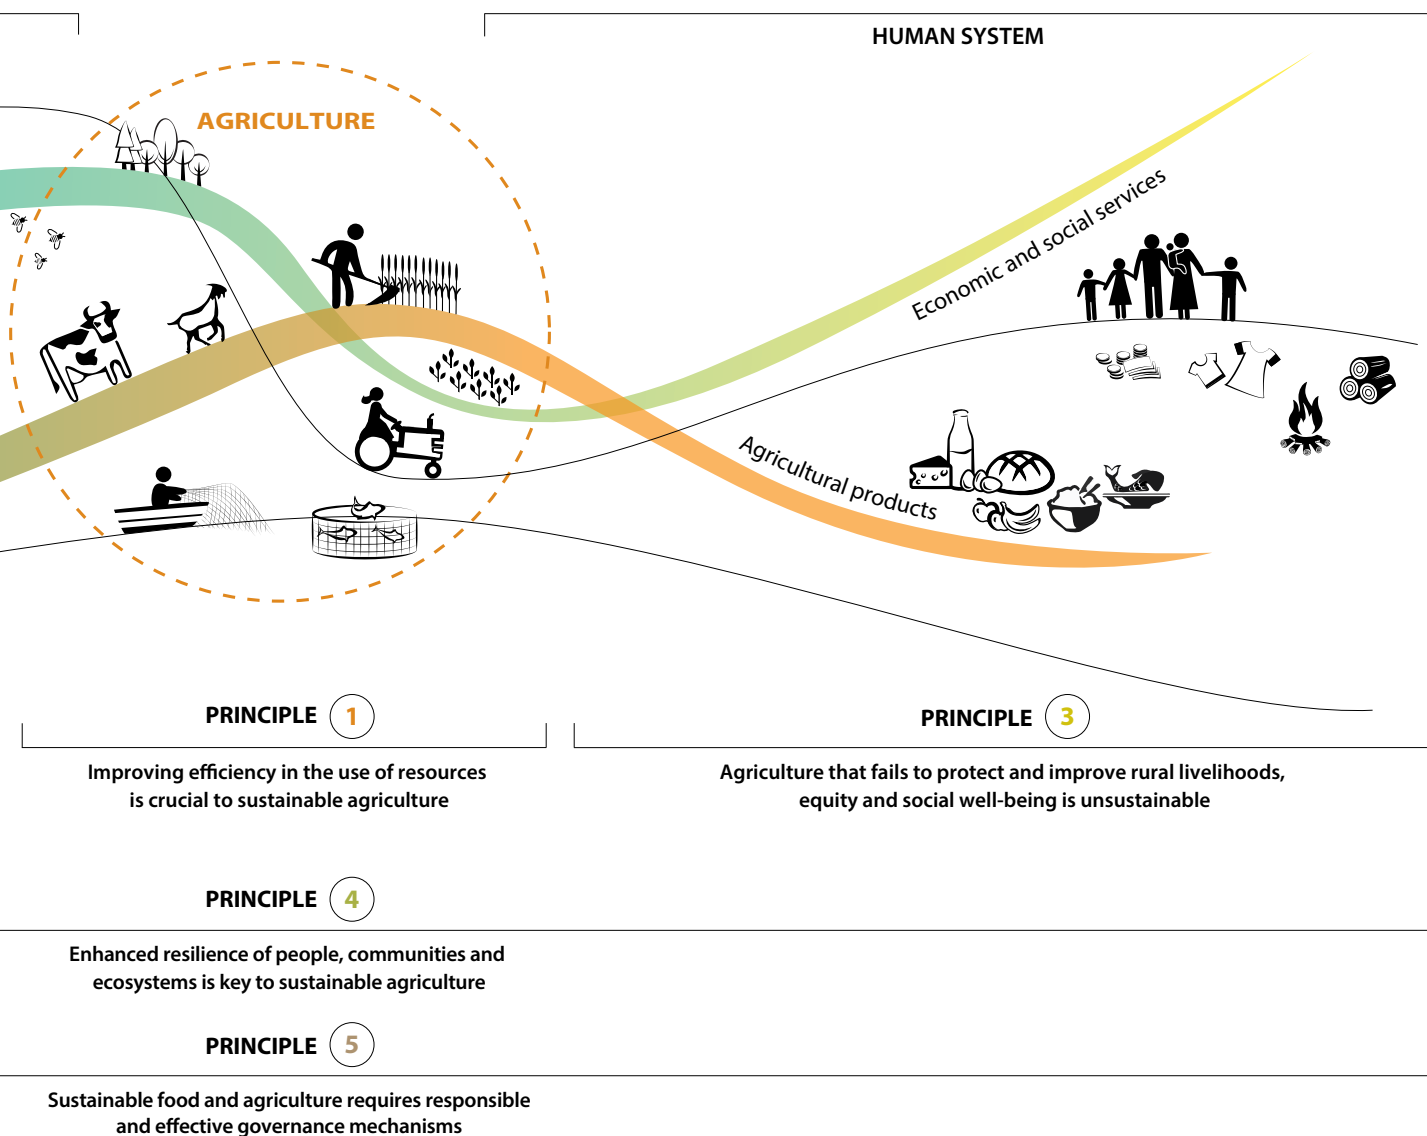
HUMAN SYSTEM

AGRICULTURE

Economic and social services

Agricultural products

PRINCIPLE 1

Improving efficiency in the use of resources is crucial to sustainable agriculture

PRINCIPLE 3

Agriculture that fails to protect and improve rural livelihoods, equity and social well-being is unsustainable

PRINCIPLE 4

Enhanced resilience of people, communities and ecosystems is key to sustainable agriculture

PRINCIPLE 5

Sustainable food and agriculture requires responsible and effective governance mechanisms